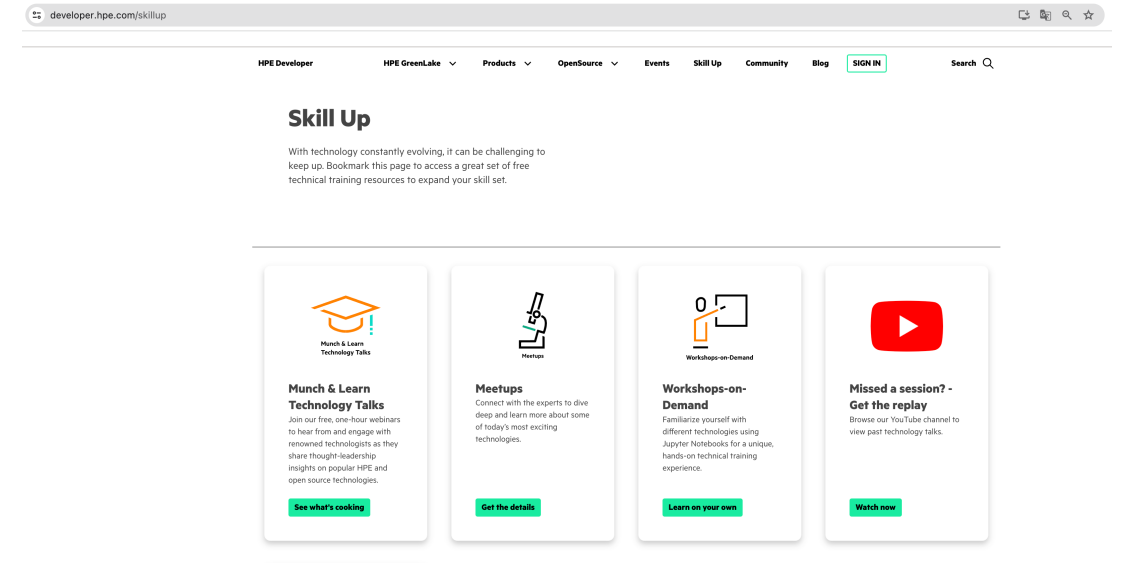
developer.hpe.com/skillup

HPE Developer HPE GreenLake Products OpenSource Events Skill Up Community Blog SIGN IN Search

Skill Up

With technology constantly evolving, it can be challenging to keep up. Bookmark this page to access a great set of free technical training resources to expand your skill set.

Munch & Learn Technology Talks

Munch & Learn Technology Talks

Join our free, one-hour webinars to hear from and engage with renowned technologists as they share thought-leadership insights on popular HPE and open source technologies.

See what's cooking

Meetups

Meetups

Connect with the experts to dive deep and learn more about some of today's most exciting technologies.

Get the details

Workshops-on-Demand

Workshops-on-Demand

Familiarize yourself with different technologies using Jupyter Notebooks for a unique, hands-on technical training experience.

Learn on your own

Missed a session? - Get the replay

Browse our YouTube channel to view past technology talks.

Watch now